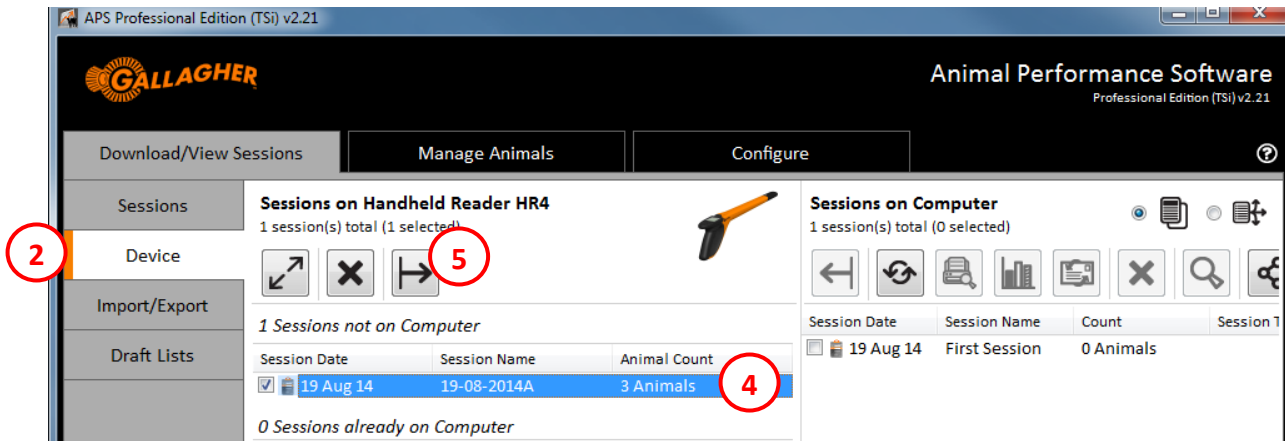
APS Professional Edition (TSi) v2.21

GALLAGHER

Animal Performance Software
Professional Edition (TSi) v2.21

Download/View Sessions | Manage Animals | Configure

Sessions
2
Device
Import/Export
Draft Lists

Sessions on Handheld Reader HR4
1 session(s) total (1 selected)

5

1 Sessions not on Computer

| Session Date | Session Name | Animal Count |
|---|---|---|
| 19 Aug 14 | 19-08-2014A | 3 Animals |

4

0 Sessions already on Computer

Sessions on Computer
1 session(s) total (0 selected)

| Session Date | Session Name | Count | Session T |
|---|---|---|---|
| 19 Aug 14 | First Session | 0 Animals | |